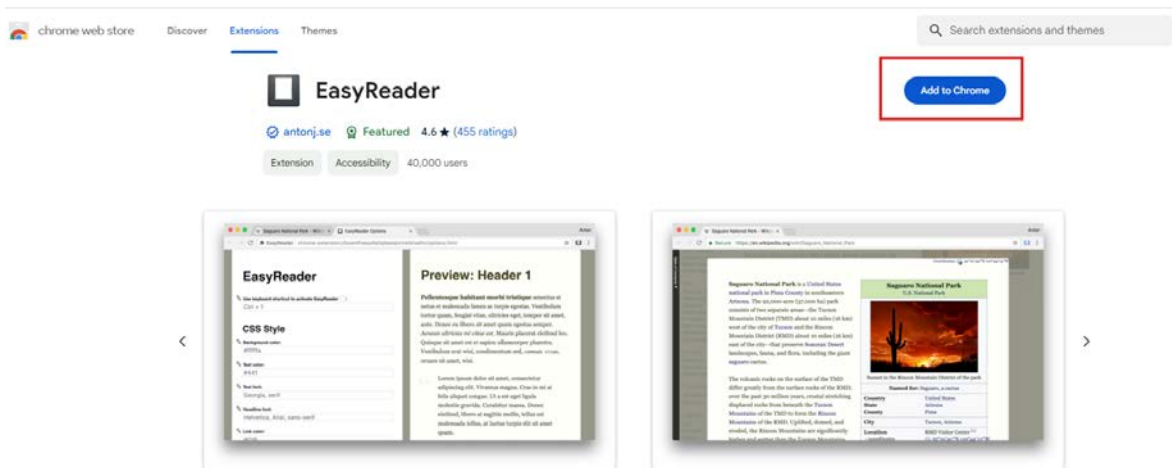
chrome web store Discover Extensions Themes

Search extensions and themes

EasyReader

Add to Chrome

antonj.se Featured 4.6 ★ (455 ratings)

Extension Accessibility 40,000 users

‹

EasyReader

Use keyboard shortcut to activate EasyReader

Ctrl + 1

CSS Style

Preview: Header 1

Pellentesque habitant morbi tristique

Saguaro National Park

Saguaro National Park

U.S. National Park

›